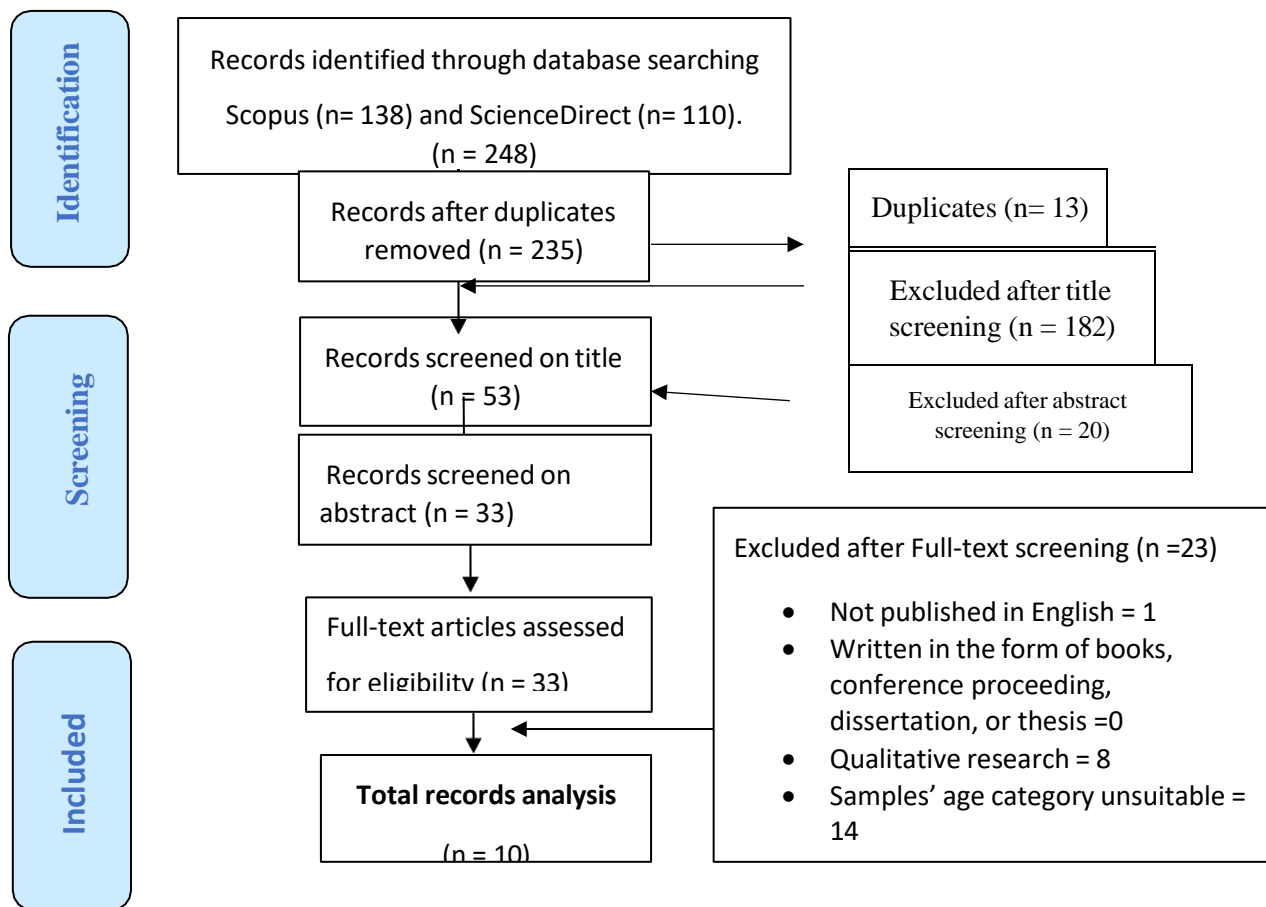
Identification

Records identified through database searching Scopus (n= 138) and ScienceDirect (n= 110). (n = 248)

Records after duplicates removed (n = 235)

Duplicates (n= 13)

Excluded after title screening (n = 182)

Screening

Records screened on title (n = 53)

Excluded after abstract screening (n = 20)

Records screened on abstract (n = 33)

Excluded after Full-text screening (n =23)

- Not published in English = 1
- Written in the form of books, conference proceeding, dissertation, or thesis =0
- Qualitative research = 8
- Samples' age category unsuitable = 14

Full-text articles assessed for eligibility (n = 33)

Included

Total records analysis

(n = 10)